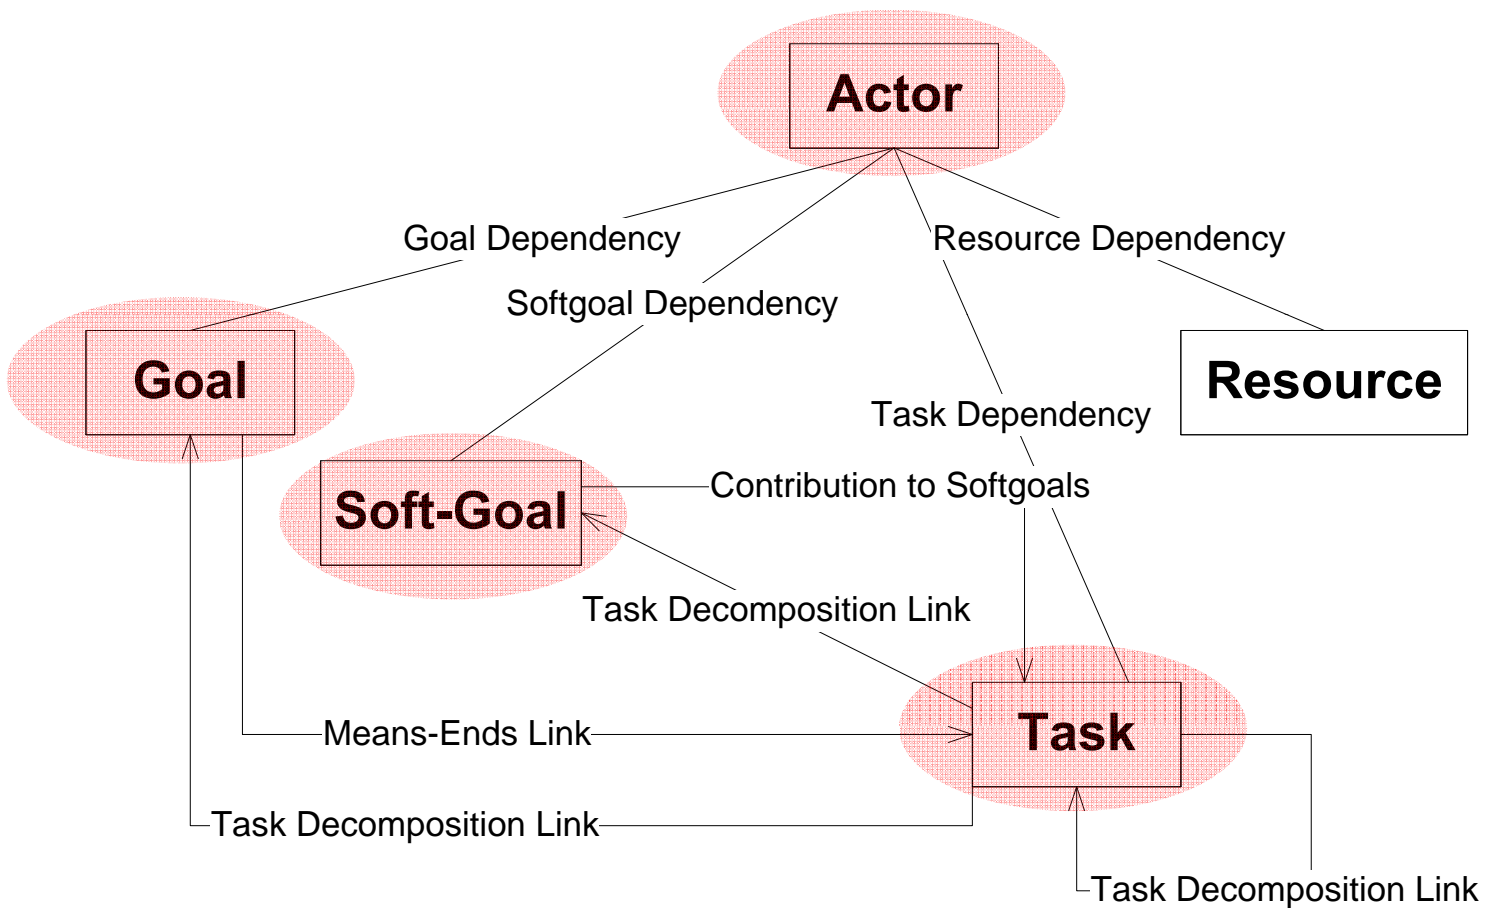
Actor

Goal Dependency

Resource Dependency

Softgoal Dependency

Goal

Resource

Task Dependency

Soft-Goal

Contribution to Softgoals

Task Decomposition Link

Means-Ends Link

Task

Task Decomposition Link

Task Decomposition Link